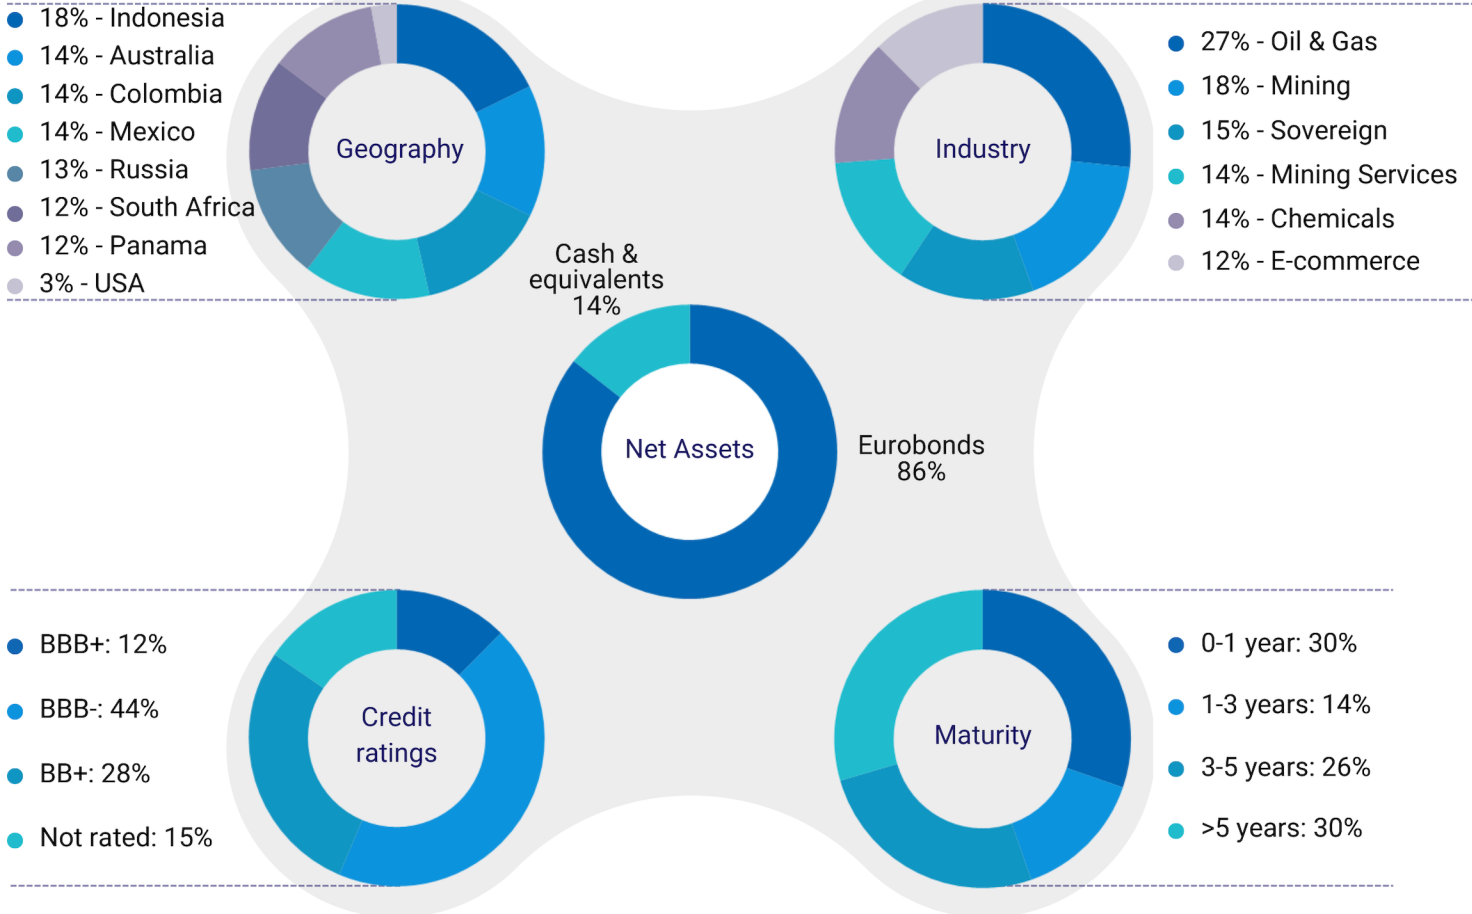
18% - Indonesia
14% - Australia
14% - Colombia
14% - Mexico
13% - Russia
12% - South Africa
12% - Panama
3% - USA

Geography

Industry

27% - Oil & Gas
18% - Mining
15% - Sovereign
14% - Mining Services
14% - Chemicals
12% - E-commerce

Cash & equivalents 14%

Net Assets

Eurobonds 86%

BBB+: 12%
BBB-: 44%
BB+: 28%
Not rated: 15%

Credit ratings

Maturity

0-1 year: 30%
1-3 years: 14%
3-5 years: 26%
>5 years: 30%